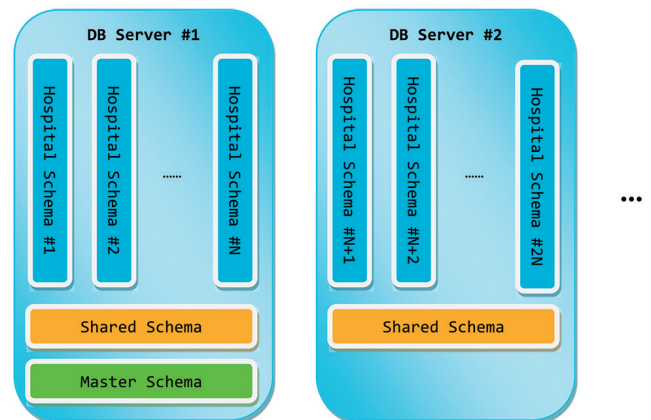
DB Server #1

Hospital Schema #1

Hospital Schema #2

……

Hospital Schema #N

Shared Schema

Master Schema

DB Server #2

Hospital Schema #N+1

Hospital Schema #N+2

……

Hospital Schema #2N

Shared Schema

…